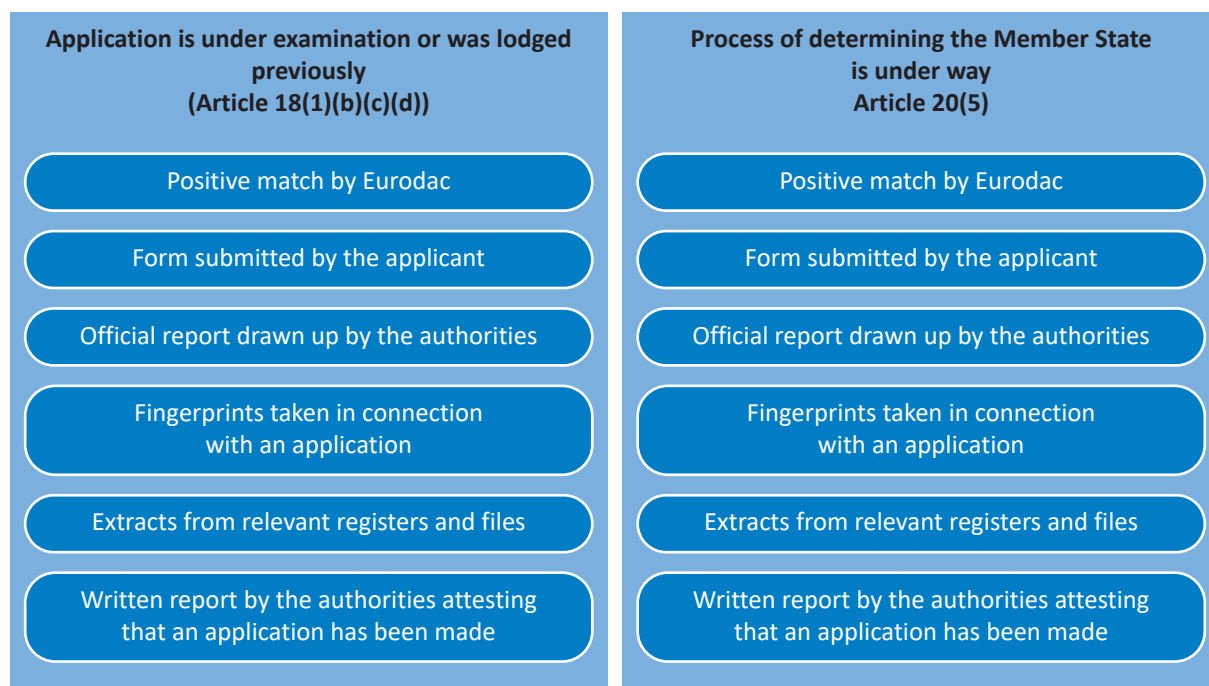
Application is under examination or was lodged previously
(Article 18(1)(b)(c)(d))

Positive match by Eurodac

Form submitted by the applicant

Official report drawn up by the authorities

Fingerprints taken in connection with an application

Extracts from relevant registers and files

Written report by the authorities attesting that an application has been made

Process of determining the Member State is under way
Article 20(5)

Positive match by Eurodac

Form submitted by the applicant

Official report drawn up by the authorities

Fingerprints taken in connection with an application

Extracts from relevant registers and files

Written report by the authorities attesting that an application has been made